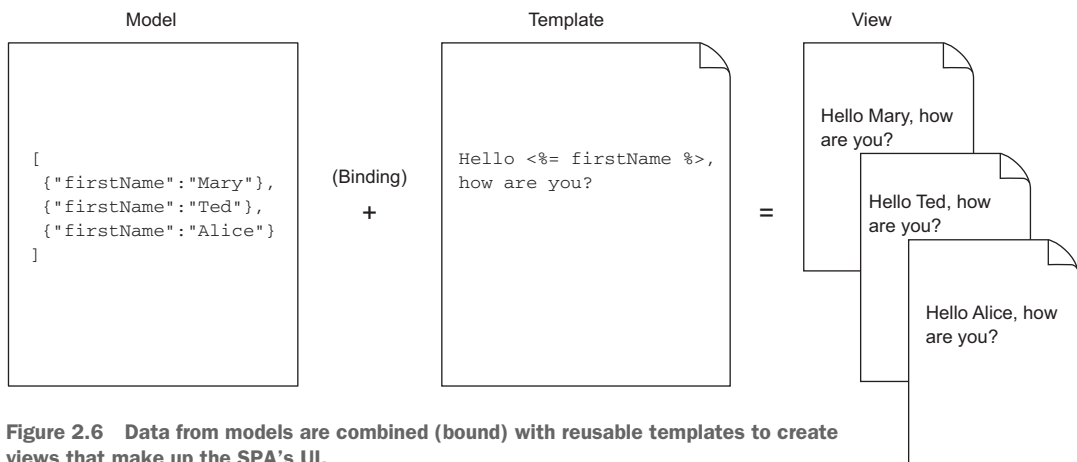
Model

[
{"firstName":"Mary"},
{"firstName":"Ted"},
{"firstName":"Alice"}
]

(Binding)
+

Template

Hello <%= firstName %>, how are you?

=

View

Hello Mary, how are you?

Hello Ted, how are you?

Hello Alice, how are you?

Figure 2.6 Data from models are combined (bound) with reusable templates to create views that make up the SPA's UI.